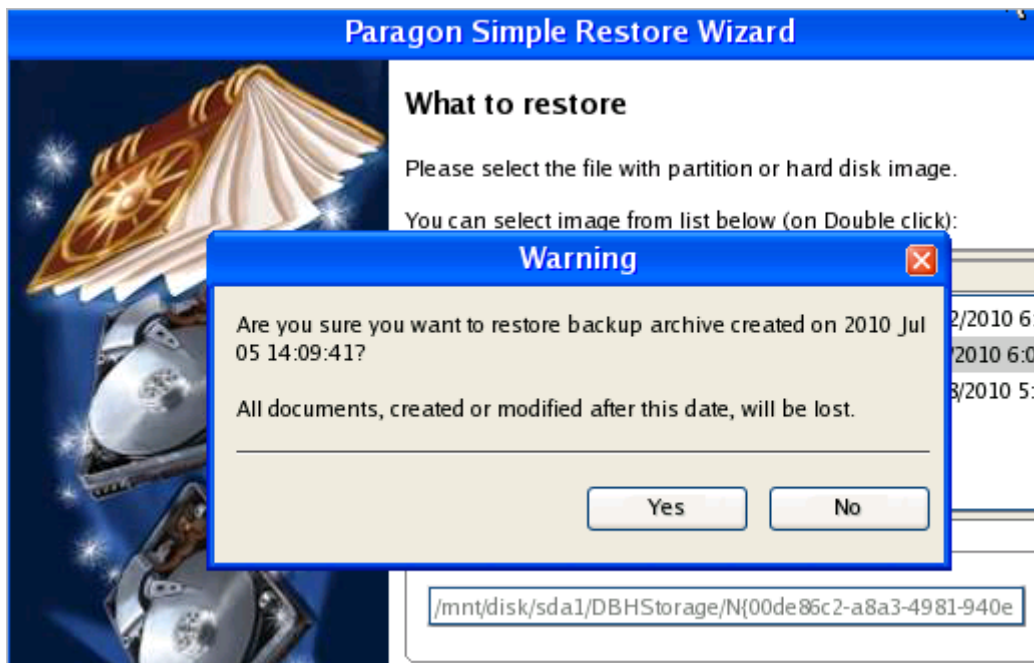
Paragon Simple Restore Wizard

What to restore

Please select the file with partition or hard disk image.

You can select image from list below (on Double click):

Warning

Are you sure you want to restore backup archive created on 2010 Jul 05 14:09:41?

All documents, created or modified after this date, will be lost.

Yes

No

2/2010 6

/2010 6:0

3/2010 5:

/mnt/disk/sda1/DBHStorage/N{00de86c2-a8a3-4981-940e